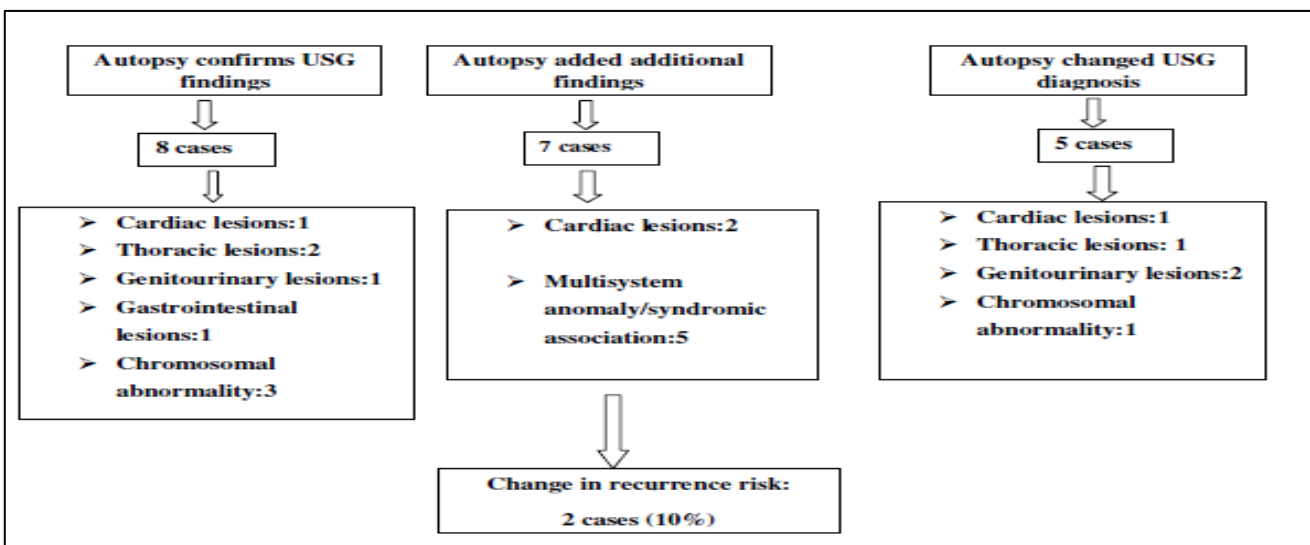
Autopsy confirms USG findings

8 cases

➤ Cardiac lesions:1
➤ Thoracic lesions:2
➤ Genitourinary lesions:1
➤ Gastrointestinal lesions:1
➤ Chromosomal abnormality:3

Autopsy added additional findings

7 cases

➤ Cardiac lesions:2
➤ Multisystem anomaly/syndromic association:5

Change in recurrence risk:
2 cases (10%)

Autopsy changed USG diagnosis

5 cases

➤ Cardiac lesions:1
➤ Thoracic lesions: 1
➤ Genitourinary lesions:2
➤ Chromosomal abnormality:1